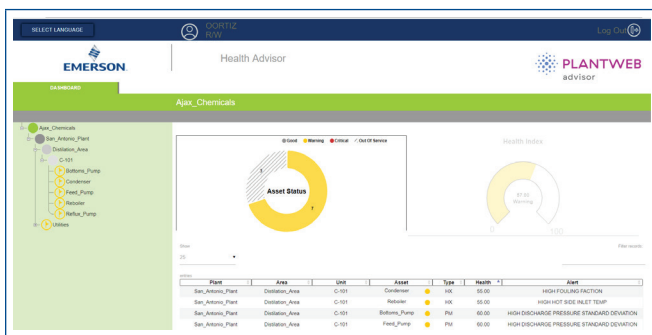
SELECT LANGUAGE

DORTIZ
R/W

Log Out

EMERSON.

Health Advisor

PLANTWEB advisor

DASHBOARD

Ajax_Chemicals

Ajax_Chemicals
San_Antonio_Plant
Distilation_Area
C-101
Bottoms_Pump
Condenser
Feed_Pump
Reboiler
Reflux_Pump
Utilities

Good Warning Critical Out Of Service

Asset Status

1

7

Health Index

67.50
Warning

0

100

Show
25

Filter records:

entries

| Plant | Area | Unit | Asset | | Type | Health | Alert |
|---|---|---|---|---|---|---|---|
| San_Antonio_Plant | Distilation_Area | C-101 | Condenser | | HX | 55.00 | HIGH FOULING FACTION |
| San_Antonio_Plant | Distilation_Area | C-101 | Reboiler | | HX | 55.00 | HIGH HOT SIDE INLET TEMP |
| San_Antonio_Plant | Distilation_Area | C-101 | Bottoms_Pump | | PM | 60.00 | HIGH DISCHARGE PRESSURE STANDARD DEVIATION |
| San_Antonio_Plant | Distilation_Area | C-101 | Feed_Pump | | PM | 60.00 | HIGH DISCHARGE PRESSURE STANDARD DEVIATION |